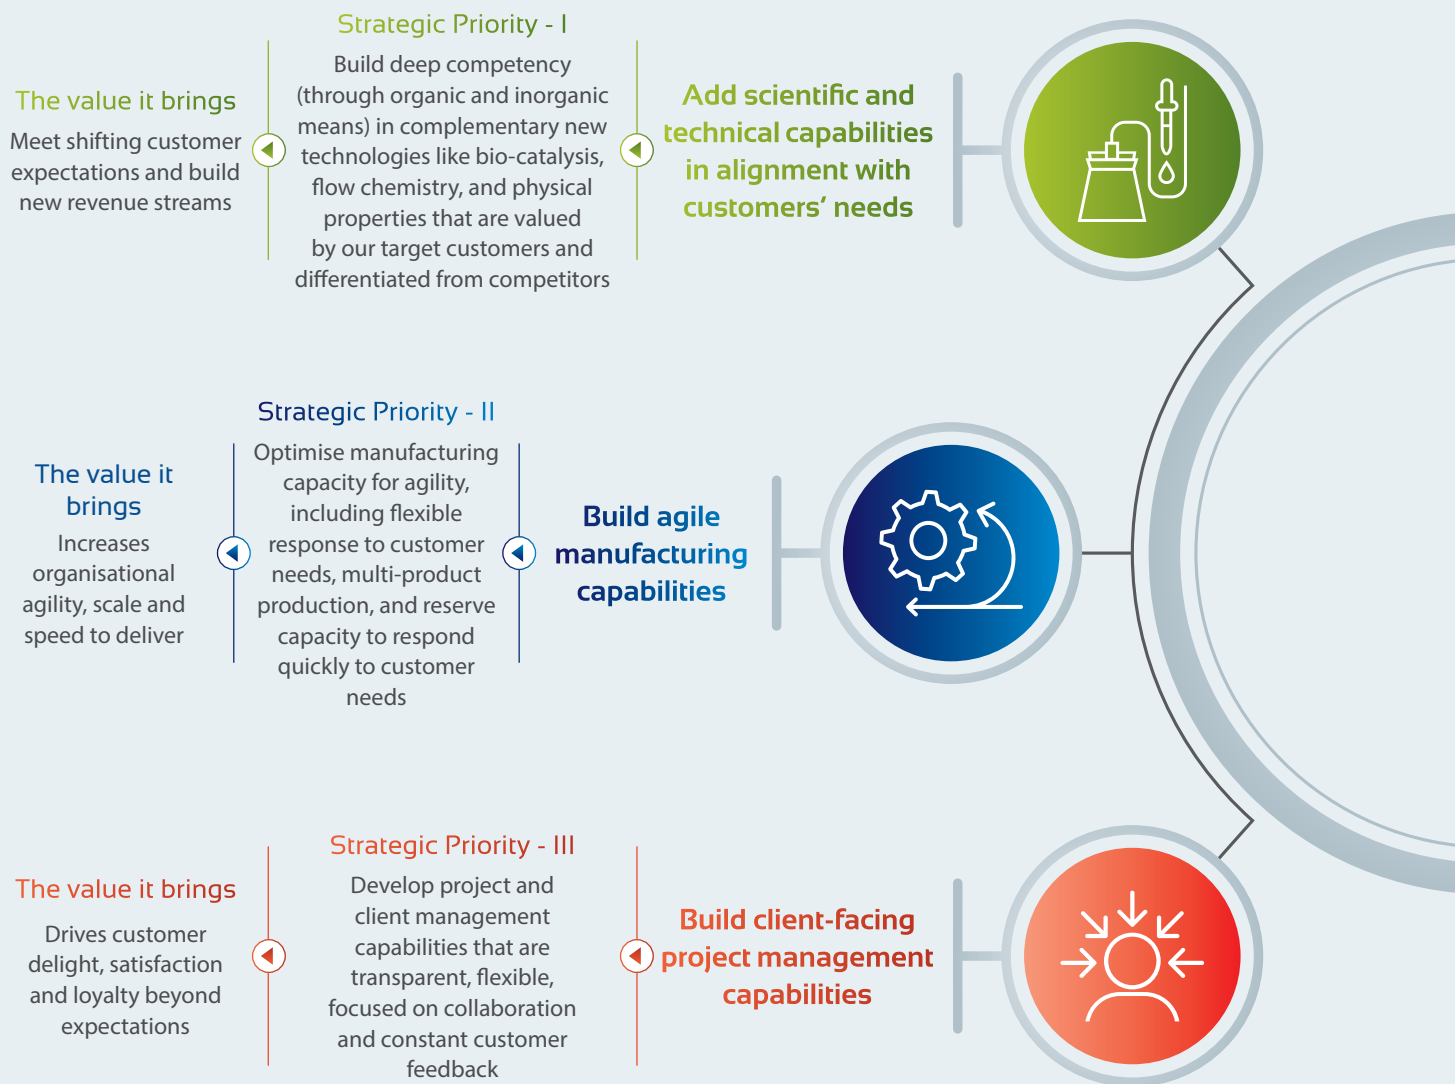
The value it brings

Meet shifting customer expectations and build new revenue streams

Strategic Priority - I

Build deep competency (through organic and inorganic means) in complementary new technologies like bio-catalysis, flow chemistry, and physical properties that are valued by our target customers and differentiated from competitors

Add scientific and technical capabilities in alignment with customers' needs

The value it brings

Increases organisational agility, scale and speed to deliver

Strategic Priority - II

Optimise manufacturing capacity for agility, including flexible response to customer needs, multi-product production, and reserve capacity to respond quickly to customer needs

Build agile manufacturing capabilities

The value it brings

Drives customer delight, satisfaction and loyalty beyond expectations

Strategic Priority - III

Develop project and client management capabilities that are transparent, flexible, focused on collaboration and constant customer feedback

Build client-facing project management capabilities